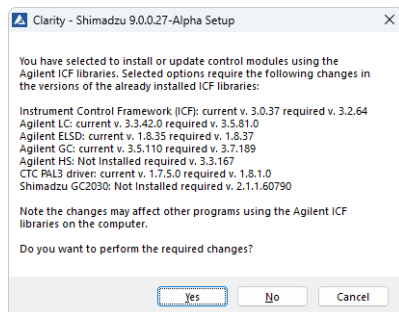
Clarity - Shimadzu 9.0.0.27-Alpha Setup

You have selected to install or update control modules using the Agilent ICF libraries. Selected options require the following changes in the versions of the already installed ICF libraries:

Instrument Control Framework (ICF): current v. 3.0.37 required v. 3.2.64
Agilent LC: current v. 3.3.42.0 required v. 3.5.81.0
Agilent ELSD: current v. 1.8.35 required v. 1.8.37
Agilent GC: current v. 3.5.110 required v. 3.7.189
Agilent HS: Not Installed required v. 3.3.167
CTC PAL3 driver: current v. 1.7.5.0 required v. 1.8.1.0
Shimadzu GC2030: Not Installed required v. 2.1.1.60790

Note the changes may affect other programs using the Agilent ICF libraries on the computer.

Do you want to perform the required changes?

Yes No Cancel